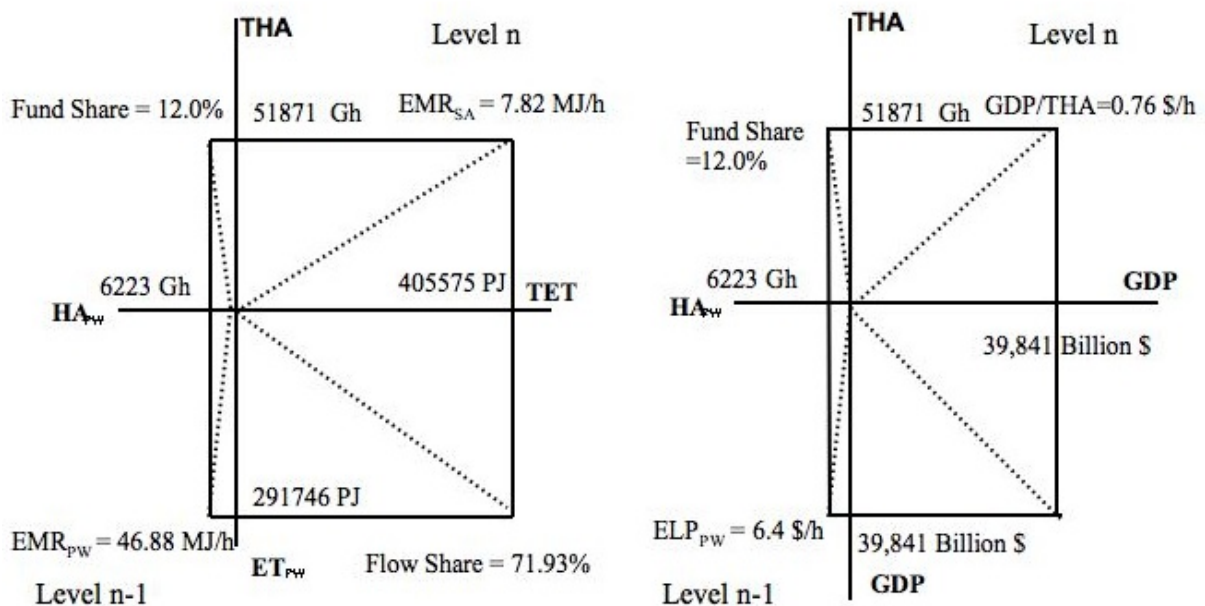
THA

Level n

Fund Share = 12.0%

51871 Gh

$EMR_{SA}$ = 7.82 MJ/h

6223 Gh

405575 PJ

TET

$HA_{PW}$

291746 PJ

$EMR_{PW}$ = 46.88 MJ/h

$ET_{PW}$

Flow Share = 71.93%

Level n-1

THA

Level n

51871 Gh

GDP/THA=0.76 $/h

Fund Share =12.0%

6223 Gh

GDP

$HA_{PW}$

39,841 Billion $

$ELP_{PW}$ = 6.4 $/h

39,841 Billion $

GDP

Level n-1